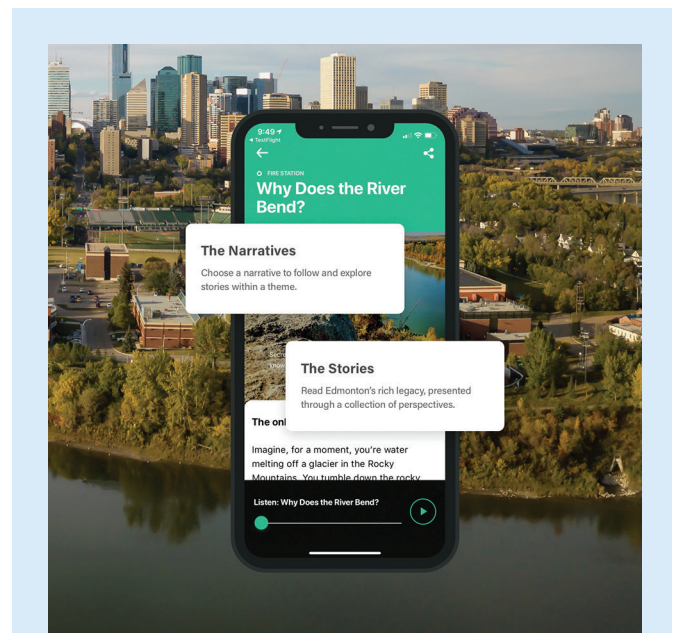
9:49
◂ TestFlight

FIRE STATION
Why Does the River Bend?

The Narratives
Choose a narrative to follow and explore stories within a theme.

The Stories
Read Edmonton's rich legacy, presented through a collection of perspectives.

The onl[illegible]

Imagine, for a moment, you're water melting off a glacier in the Rocky Mountains. You tumble down the rocky

Listen: Why Does the River Bend?